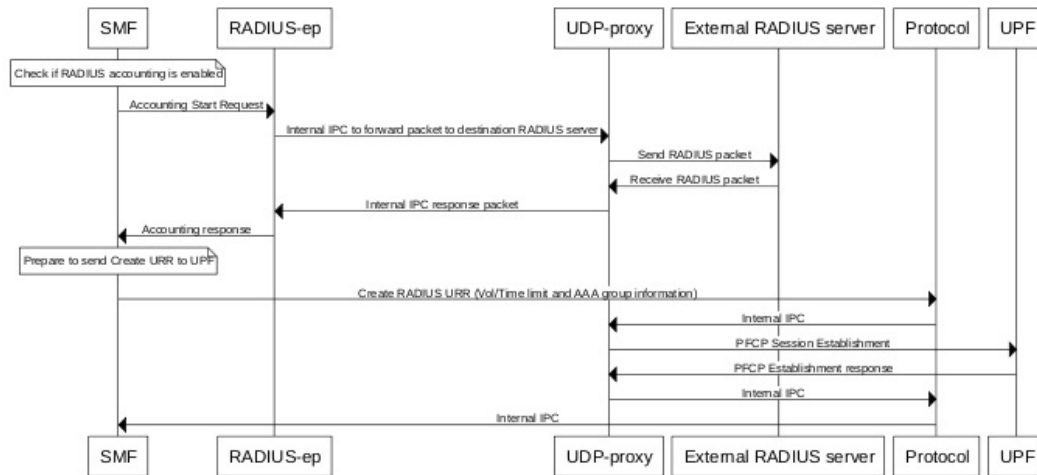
SMF RADIUS-ep UDP-proxy External RADIUS server Protocol UPF

Check if RADIUS accounting is enabled

Accounting Start Request

Internal IPC to forward packet to destination RADIUS server

Send RADIUS packet

Receive RADIUS packet

Internal IPC response packet

Accounting response

Prepare to send Create URR to UPF

Create RADIUS URR (Vol/Time limit and AAA group information)

Internal IPC

PFCP Session Establishment

PFCP Establishment response

Internal IPC

Internal IPC

SMF RADIUS-ep UDP-proxy External RADIUS server Protocol UPF